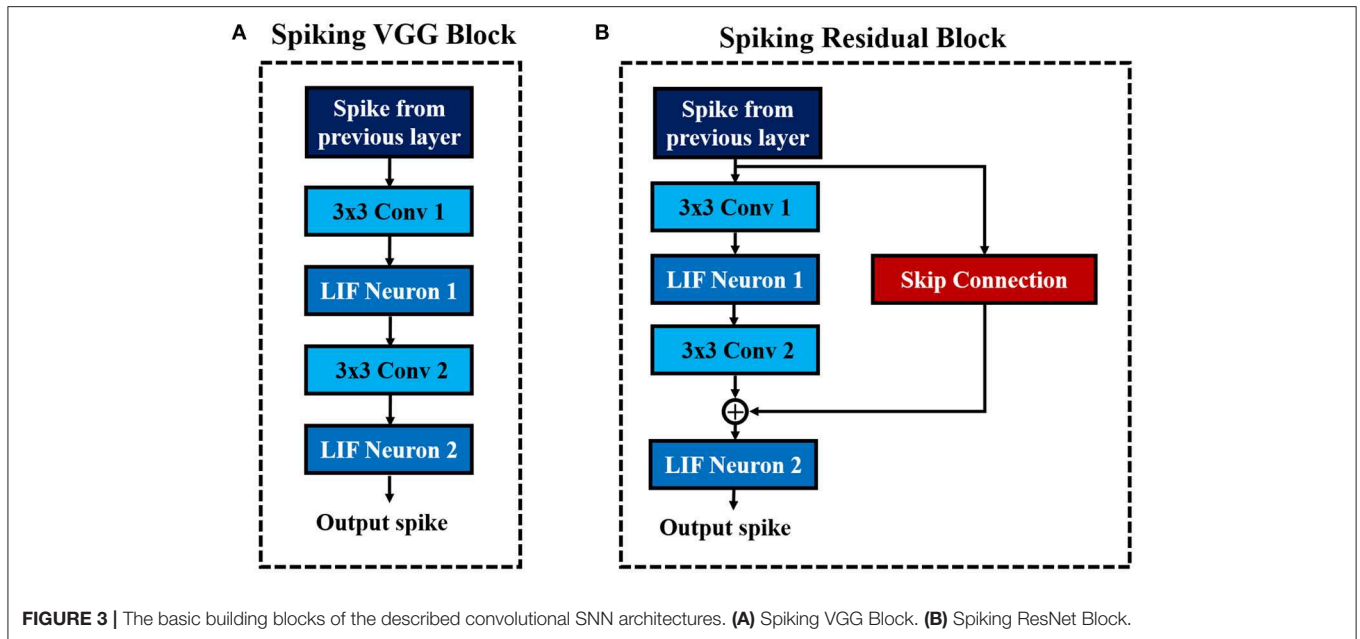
A Spiking VGG Block

Spike from previous layer

3x3 Conv 1

LIF Neuron 1

3x3 Conv 2

LIF Neuron 2

Output spike

B Spiking Residual Block

Spike from previous layer

3x3 Conv 1

LIF Neuron 1

Skip Connection

3x3 Conv 2

LIF Neuron 2

Output spike

FIGURE 3 | The basic building blocks of the described convolutional SNN architectures. (A) Spiking VGG Block. (B) Spiking ResNet Block.